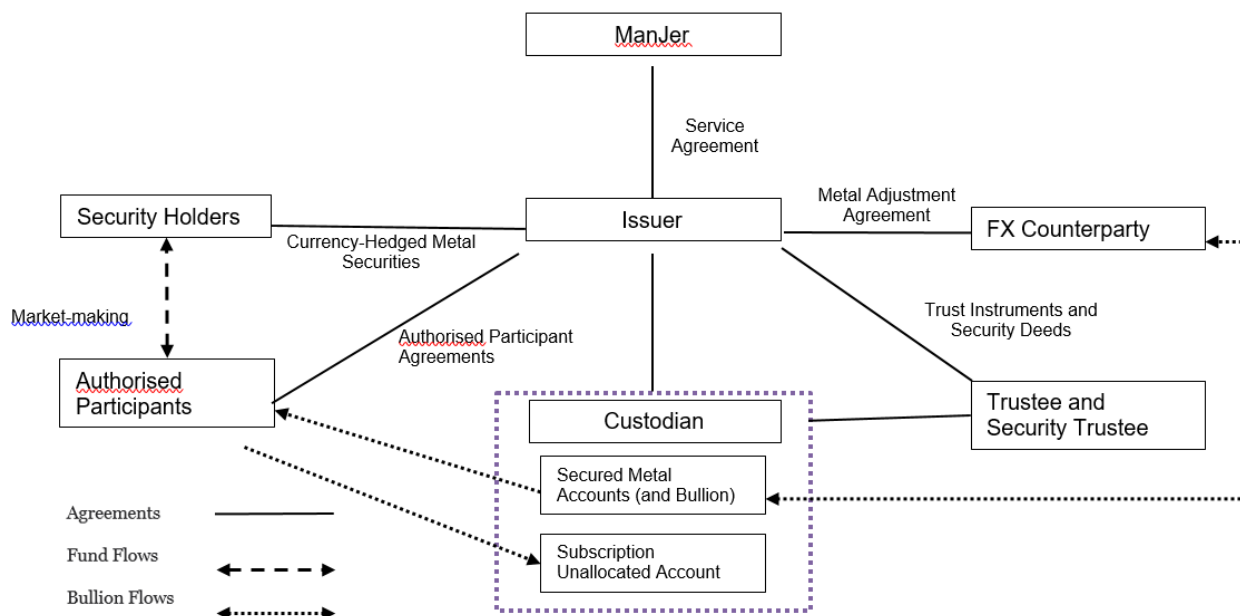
ManJer

Service Agreement

Security Holders

Issuer

Metal Adjustment Agreement

FX Counterparty

Currency-Hedged Metal Securities

Market-making

Authorised Participant Agreements

Trust Instruments and Security Deeds

Authorised Participants

Custodian

Trustee and Security Trustee

Secured Metal Accounts (and Bullion)

Subscription Unallocated Account

Agreements

Fund Flows

Bullion Flows